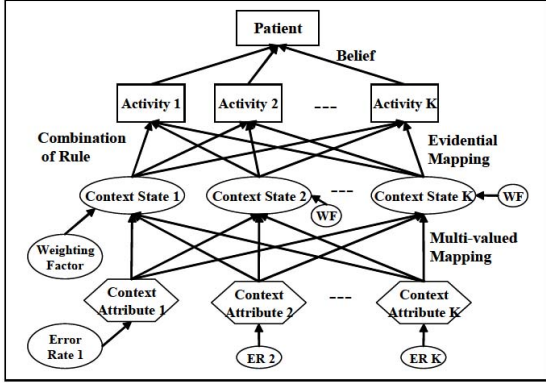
Patient

Belief

Activity 1

Activity 2

---

Activity K

Combination of Rule

Evidential Mapping

Context State 1

Context State 2

---

Context State K

WF

WF

Weighting Factor

Multi-valued Mapping

Context Attribute 1

Context Attribute 2

---

Context Attribute K

Error Rate 1

ER 2

ER K